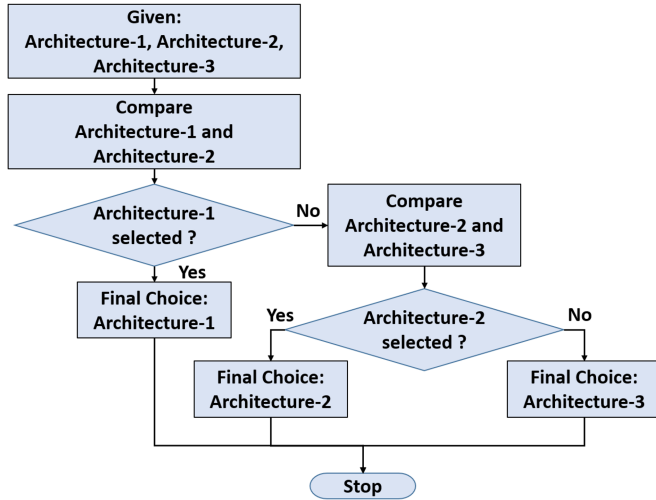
Given:
Architecture-1, Architecture-2, Architecture-3

Compare Architecture-1 and Architecture-2

Architecture-1 selected ?

No

Compare Architecture-2 and Architecture-3

Yes

Final Choice: Architecture-1

Yes

Architecture-2 selected ?

No

Final Choice: Architecture-2

Final Choice: Architecture-3

Stop